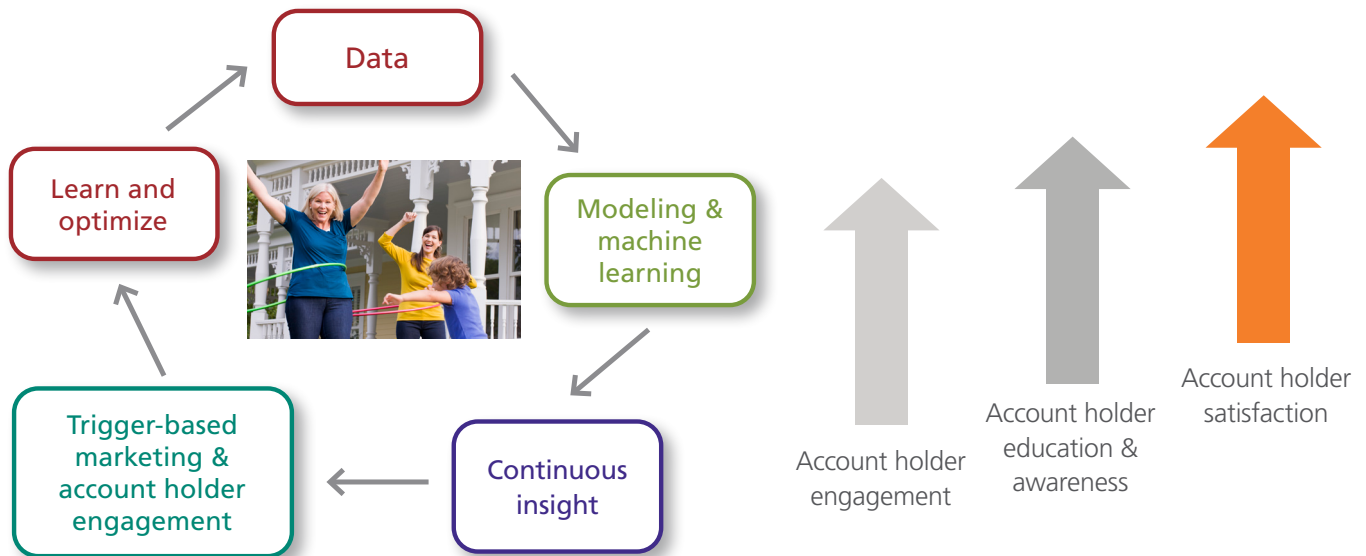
Data

Modeling & machine learning

Continuous insight

Trigger-based marketing & account holder engagement

Learn and optimize

Account holder engagement

Account holder education & awareness

Account holder satisfaction